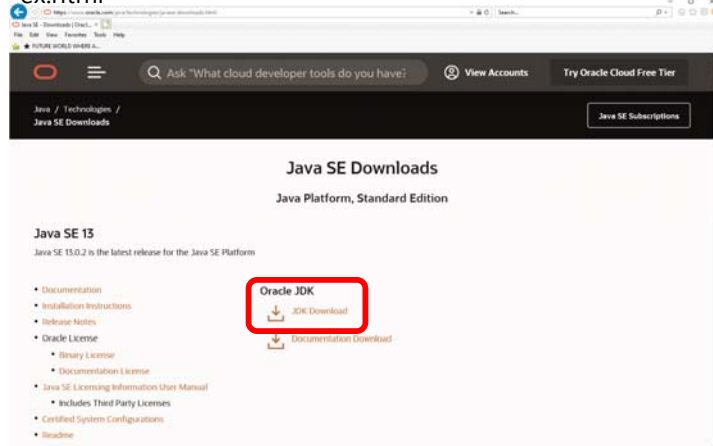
ex.html

https://www.oracle.com/java/technologies/javase-downloads.html

Search...

Java SE - Downloads | Oracl... ×

File Edit View Favorites Tools Help

FUTURE WORLD WHERE A...

Ask "What cloud developer tools do you have?"

View Accounts

Try Oracle Cloud Free Tier

Java / Technologies /
Java SE Downloads

Java SE Subscriptions

Java SE Downloads

Java Platform, Standard Edition

Java SE 13

Java SE 13.0.2 is the latest release for the Java SE Platform

• Documentation
• Installation Instructions
• Release Notes
• Oracle License
  • Binary License
  • Documentation License
• Java SE Licensing Information User Manual
  • Includes Third Party Licenses
• Certified System Configurations
• Readme

Oracle JDK

JDK Download

Documentation Download